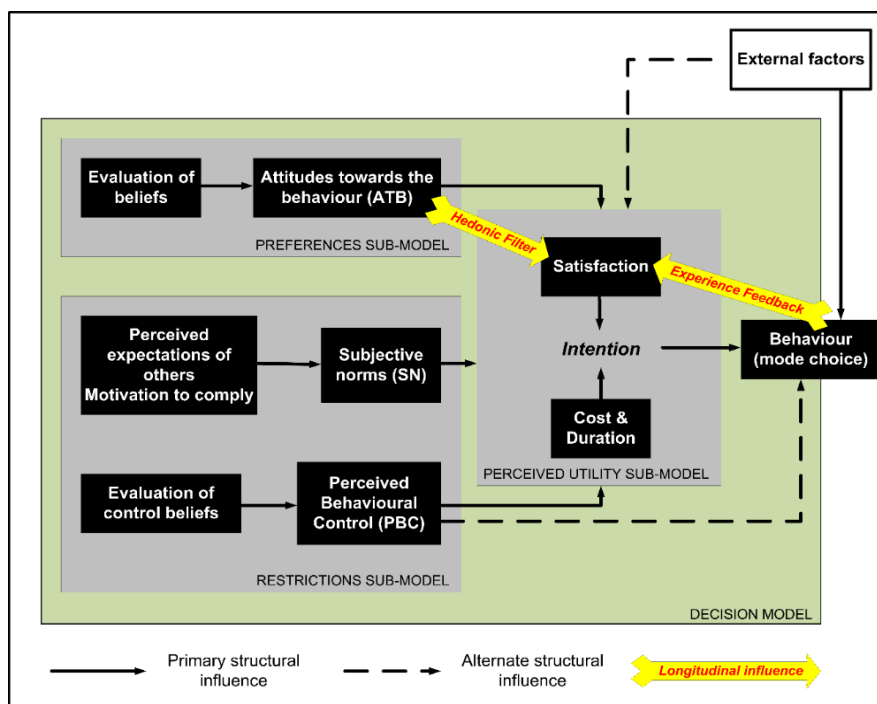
External factors

Evaluation of beliefs

Attitudes towards the behaviour (ATB)

PREFERENCES SUB-MODEL

Hedonic Filter

Satisfaction

Experience Feedback

Perceived expectations of others Motivation to comply

Subjective norms (SN)

Intention

Behaviour (mode choice)

Cost & Duration

PERCEIVED UTILITY SUB-MODEL

Evaluation of control beliefs

Perceived Behavioural Control (PBC)

RESTRICTIONS SUB-MODEL

DECISION MODEL

Primary structural influence

Alternate structural influence

Longitudinal influence